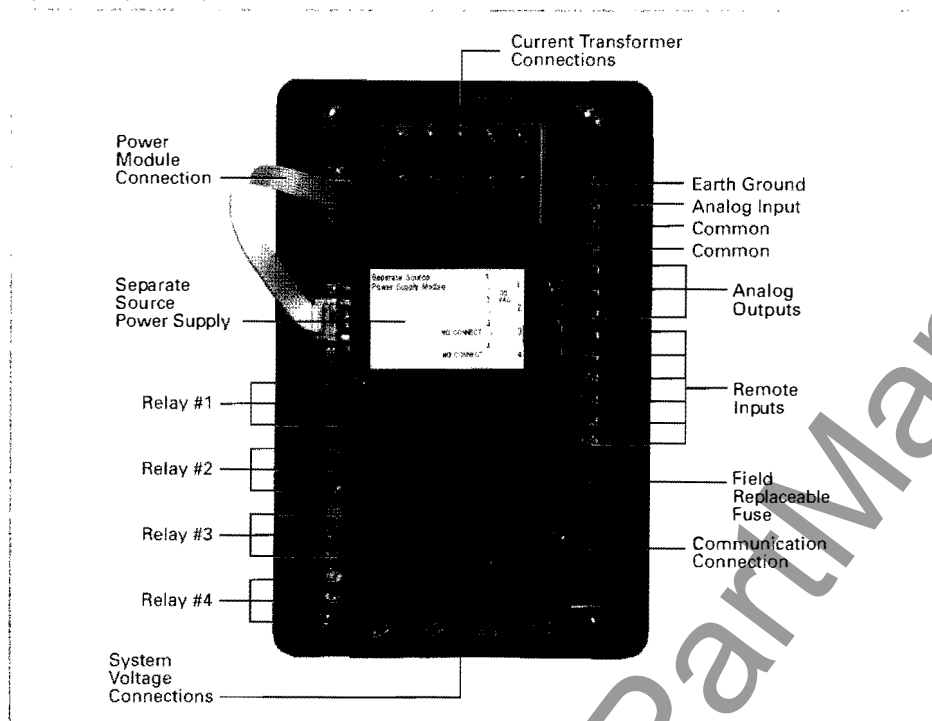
Current Transformer Connections

Power Module Connection

Earth Ground
Analog Input
Common
Common

Separate Source Power Supply

Separate Source Power Supply Module
1
2
1
2
3
4
30 VAC
NO CONNECT
NO CONNECT

Analog Outputs

Remote Inputs

Relay #1

Relay #2

Relay #3

Relay #4

Field Replaceable Fuse

Communication Connection

System Voltage Connections

PartMa